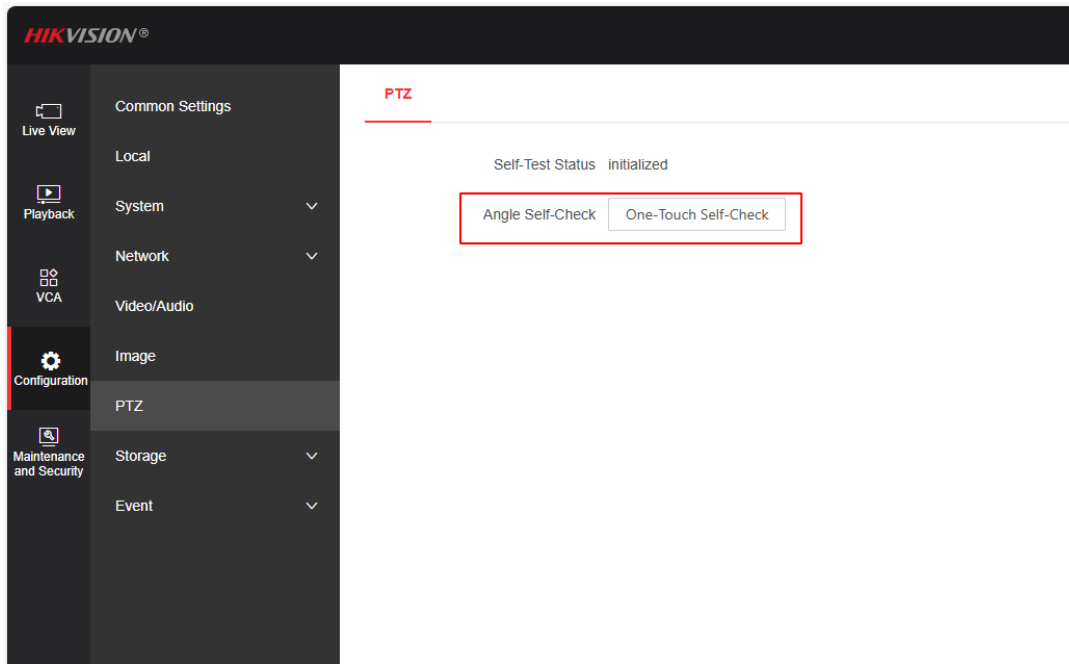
HIKVISION®

Live View

Playback

VCA

Configuration

Maintenance and Security

Common Settings

Local

System

Network

Video/Audio

Image

PTZ

Storage

Event

PTZ

Self-Test Status initialized

Angle Self-Check One-Touch Self-Check